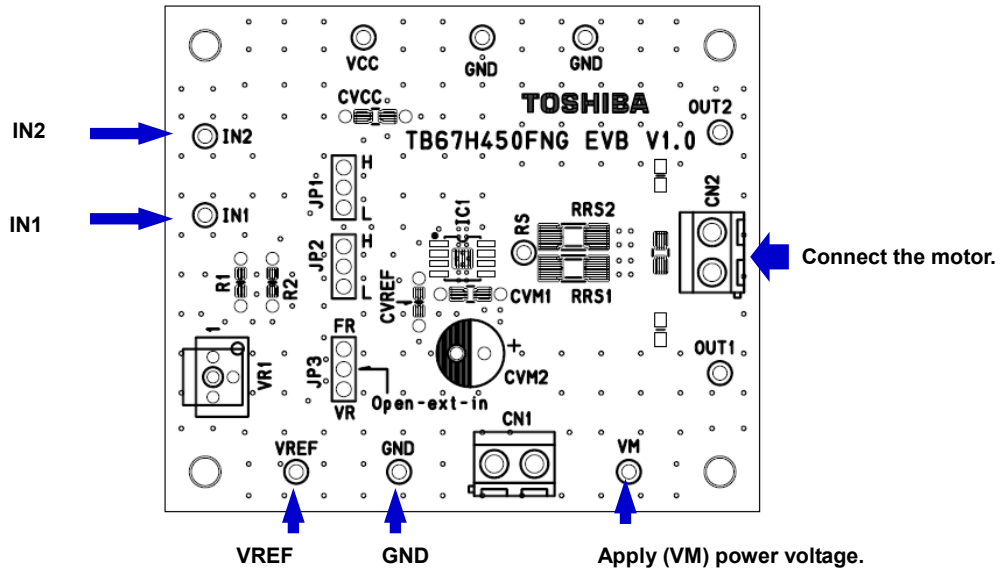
VCC
GND
GND
CVCC
TOSHIBA
OUT2
IN2
IN2
TB67H450FNG EVB V1.0
IN1
IN1
JP1
H
L
H
JP2
L
IC1
RS
RRS2
CN2
Connect the motor.
R1
R2
CVREF
CVM1
RRS1
1
FR
JP3
VR
VR1
Open-ext-in
+
CVM2
OUT1
CN1
VREF
GND
VM
VREF
GND
Apply (VM) power voltage.